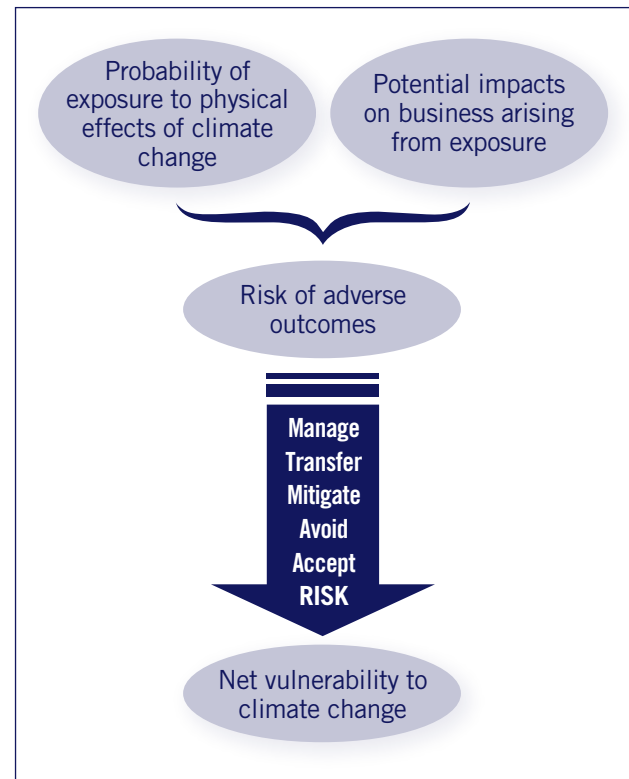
Probability of exposure to physical effects of climate change

Potential impacts on business arising from exposure

Risk of adverse outcomes

Manage
Transfer
Mitigate
Avoid
Accept
RISK

Net vulnerability to climate change